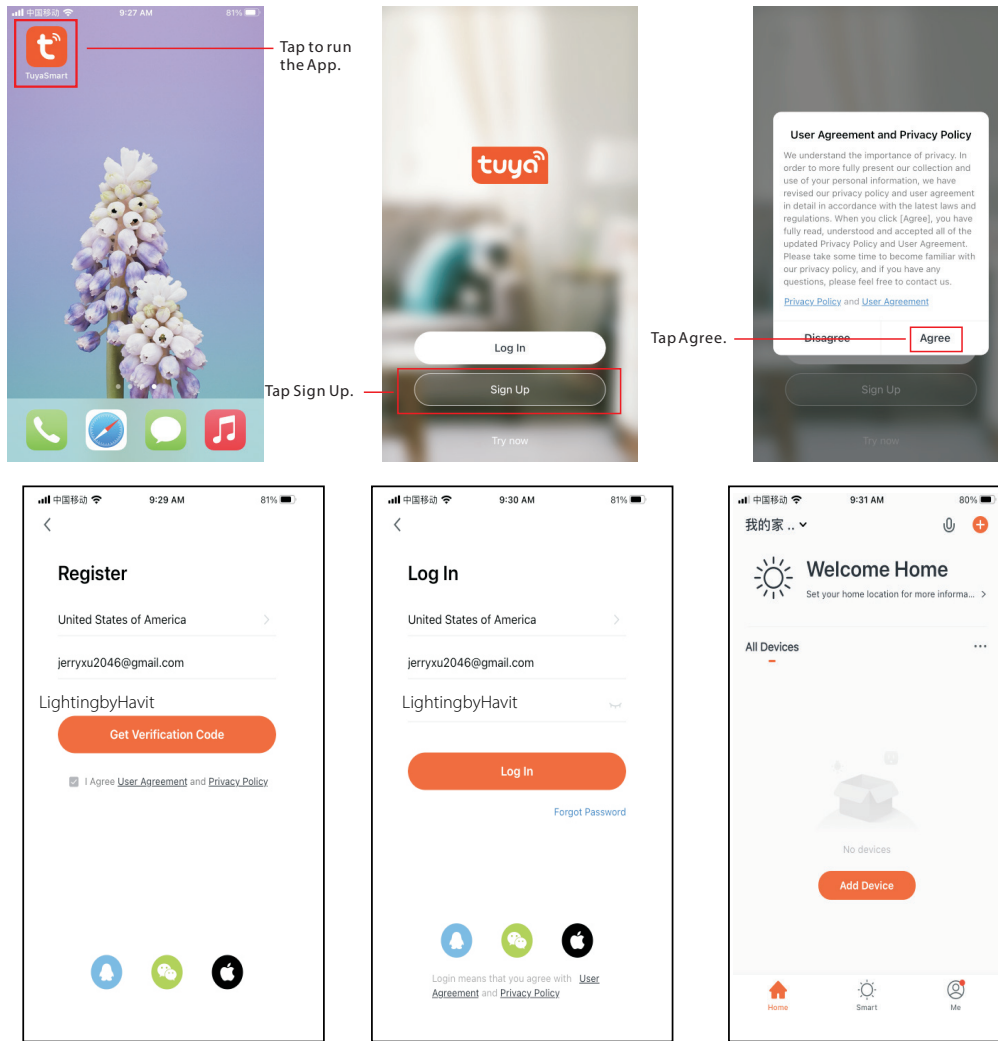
中国移动 9:27 AM 81%

TuyaSmart

Tap to run the App.

tuya

Log In

Sign Up

Try now

Tap Sign Up.

User Agreement and Privacy Policy

We understand the importance of privacy. In order to more fully present our collection and use of your personal information, we have revised our privacy policy and user agreement in detail in accordance with the latest laws and regulations. When you click [Agree], you have fully read, understood and accepted all of the updated Privacy Policy and User Agreement. Please take some time to become familiar with our privacy policy, and if you have any questions, please feel free to contact us.

Privacy Policy and User Agreement

Disagree Agree

Tap Agree.

Sign Up

Try now

中国移动 9:29 AM 81%

Register

United States of America

jerryxu2046@gmail.com

LightingbyHavit

Get Verification Code

I Agree User Agreement and Privacy Policy

中国移动 9:30 AM 81%

Log In

United States of America

jerryxu2046@gmail.com

LightingbyHavit

Log In

Forgot Password

Login means that you agree with User Agreement and Privacy Policy

中国移动 9:31 AM 80%

我的家 ..

Welcome Home

Set your home location for more informa...

All Devices

No devices

Add Device

Home Smart Me